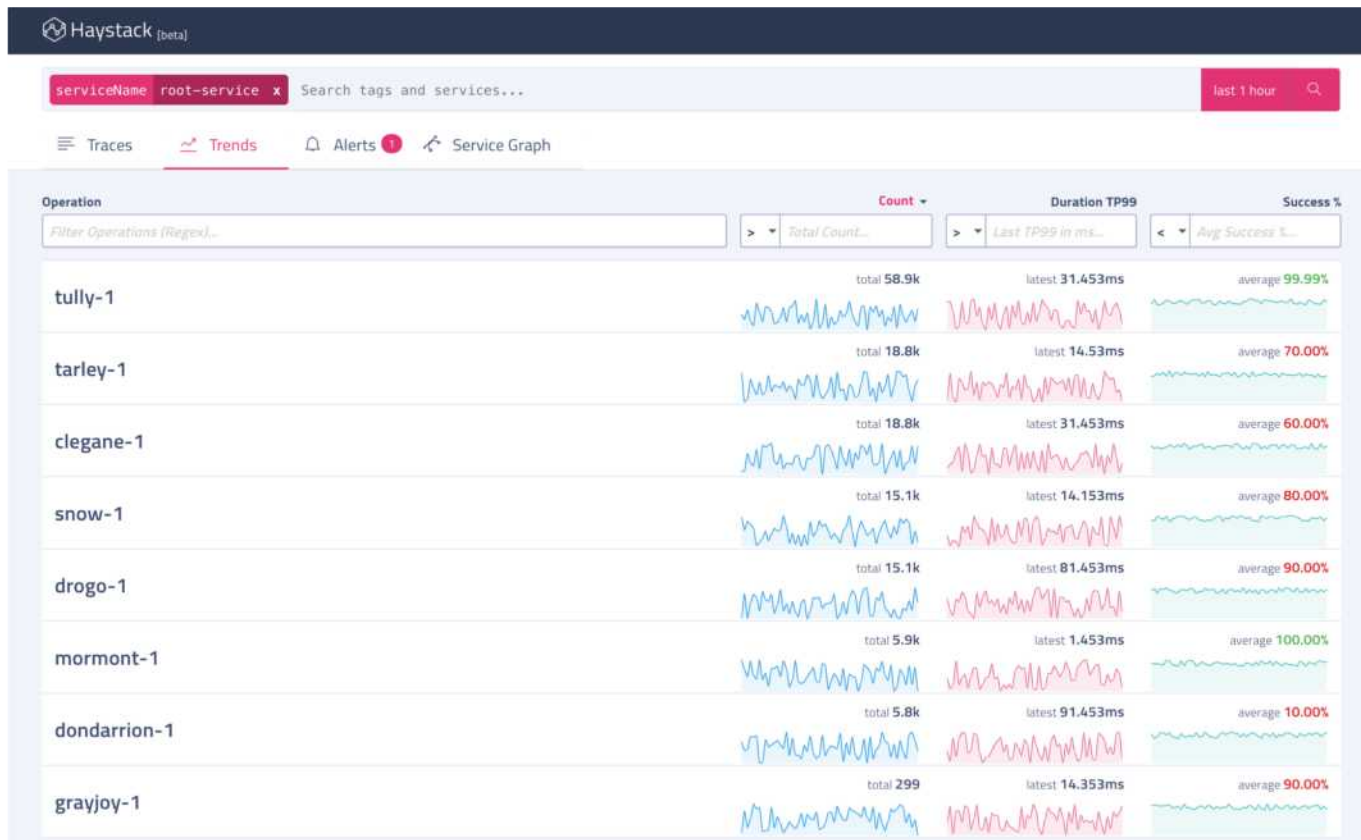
Haystack [beta]

serviceName root-service x Search tags and services... last 1 hour

Traces Trends Alerts 1 Service Graph

| Operation | Count | Duration TP99 | Success % |
|---|---|---|---|
| Filter Operations (Regex)... | > Total Count... | > Last TP99 in ms... | < Avg Success %... |
| tully-1 | total 58.9k | latest 31.453ms | average 99.99% |
| tarley-1 | total 18.8k | latest 14.53ms | average 70.00% |
| clegane-1 | total 18.8k | latest 31.453ms | average 60.00% |
| snow-1 | total 15.1k | latest 14.153ms | average 80.00% |
| drogo-1 | total 15.1k | latest 81.453ms | average 90.00% |
| mormont-1 | total 5.9k | latest 1.453ms | average 100.00% |
| dondarrion-1 | total 5.8k | latest 91.453ms | average 10.00% |
| grayjoy-1 | total 299 | latest 14.353ms | average 90.00% |